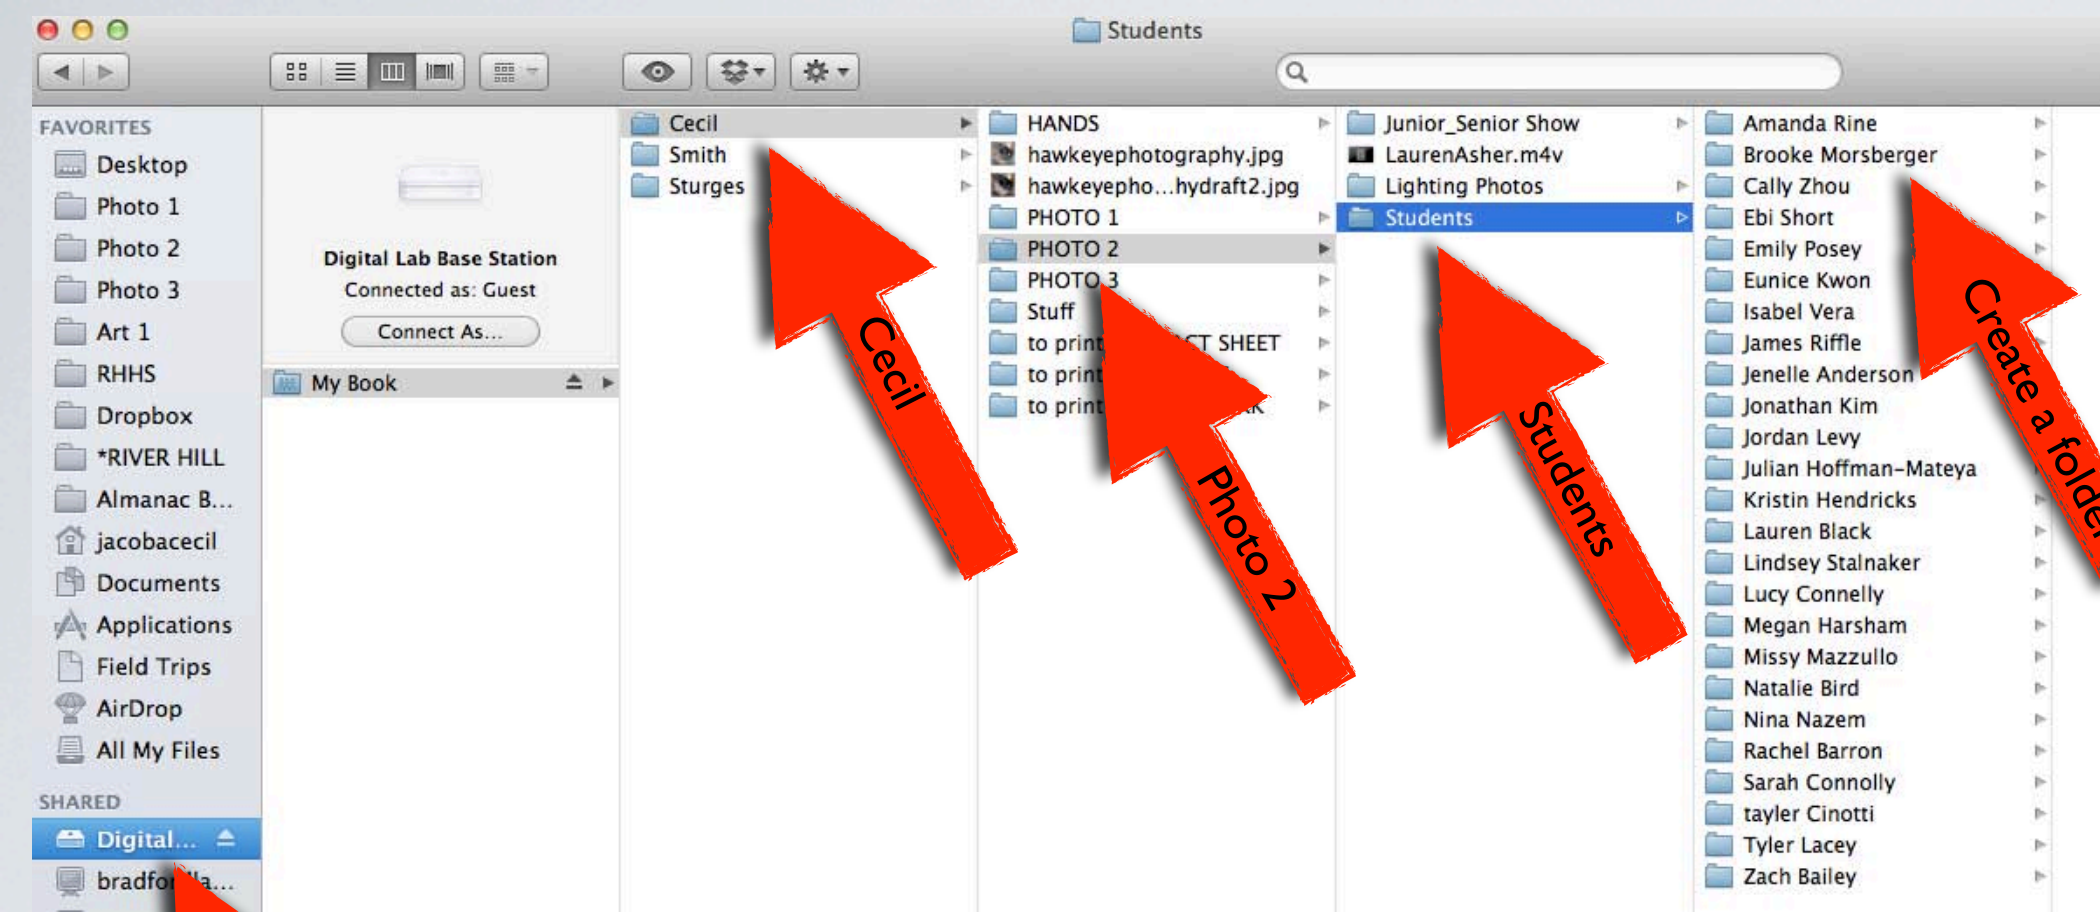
Students

FAVORITES
Desktop
Photo 1
Photo 2
Photo 3
Art 1
RHHS
Dropbox
*RIVER HILL
Almanac B...
jacobacecil
Documents
Applications
Field Trips
AirDrop
All My Files

SHARED
Digital...
bradfo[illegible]a...

Digital Lab Base Station
Connected as: Guest
Connect As...

My Book

Cecil
Smith
Sturges

HANDS
hawkeyephotography.jpg
hawkeyepho...hydraft2.jpg
PHOTO 1
PHOTO 2
PHOTO 3
Stuff
to print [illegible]CT SHEET
to print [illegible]
to print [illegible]K

Junior_Senior Show
LaurenAsher.m4v
Lighting Photos
Students

Amanda Rine
Brooke Morsberger
Cally Zhou
Ebi Short
Emily Posey
Eunice Kwon
Isabel Vera
James Riffle
Jenelle Anderson
Jonathan Kim
Jordan Levy
Julian Hoffman-Mateya
Kristin Hendricks
Lauren Black
Lindsey Stalnaker
Lucy Connelly
Megan Harsham
Missy Mazzullo
Natalie Bird
Nina Nazem
Rachel Barron
Sarah Connolly
tayler Cinotti
Tyler Lacey
Zach Bailey

Cecil
Photo 2
Students
Create a folde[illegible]